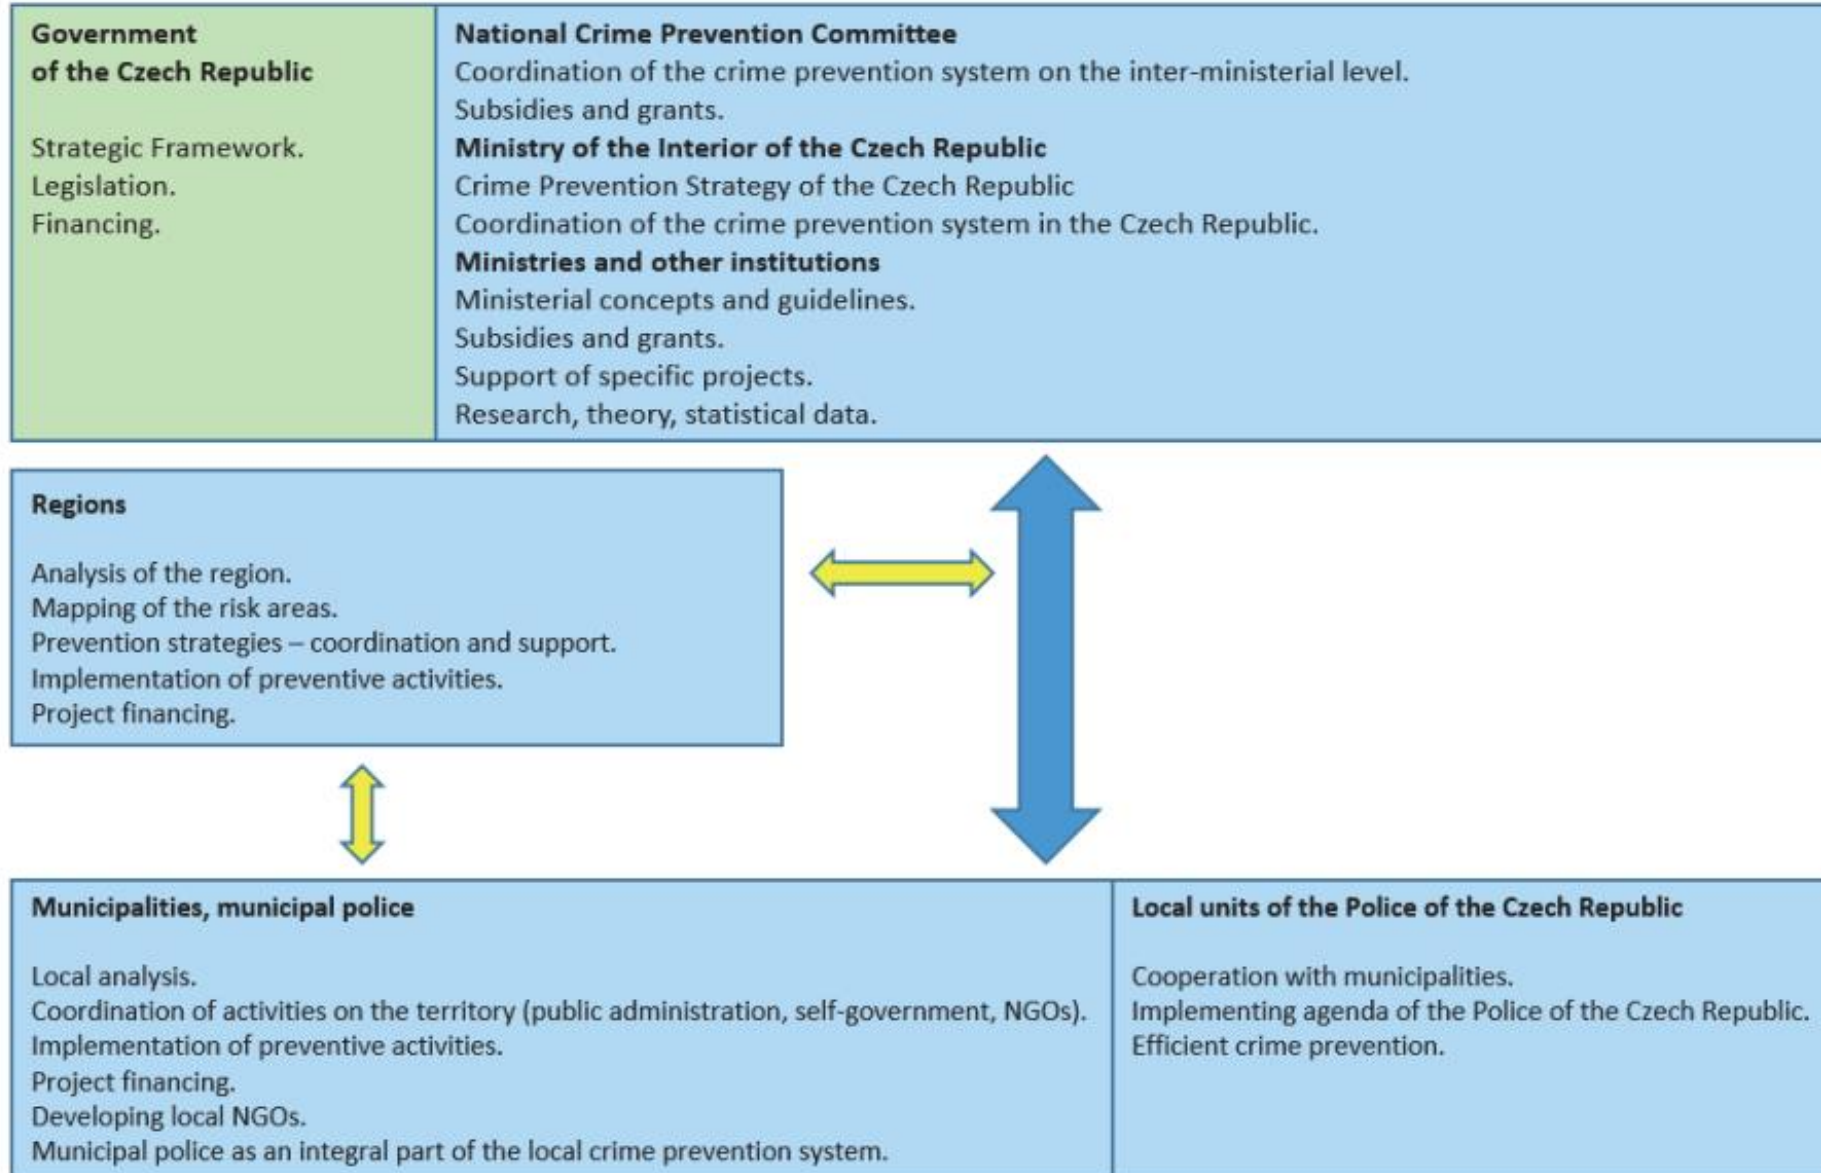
Government of the Czech Republic

Strategic Framework.
Legislation.
Financing.

National Crime Prevention Committee
Coordination of the crime prevention system on the inter-ministerial level.
Subsidies and grants.
Ministry of the Interior of the Czech Republic
Crime Prevention Strategy of the Czech Republic
Coordination of the crime prevention system in the Czech Republic.
Ministries and other institutions
Ministerial concepts and guidelines.
Subsidies and grants.
Support of specific projects.
Research, theory, statistical data.

Regions

Analysis of the region.
Mapping of the risk areas.
Prevention strategies – coordination and support.
Implementation of preventive activities.
Project financing.

Municipalities, municipal police

Local analysis.
Coordination of activities on the territory (public administration, self-government, NGOs).
Implementation of preventive activities.
Project financing.
Developing local NGOs.
Municipal police as an integral part of the local crime prevention system.

Local units of the Police of the Czech Republic

Cooperation with municipalities.
Implementing agenda of the Police of the Czech Republic.
Efficient crime prevention.